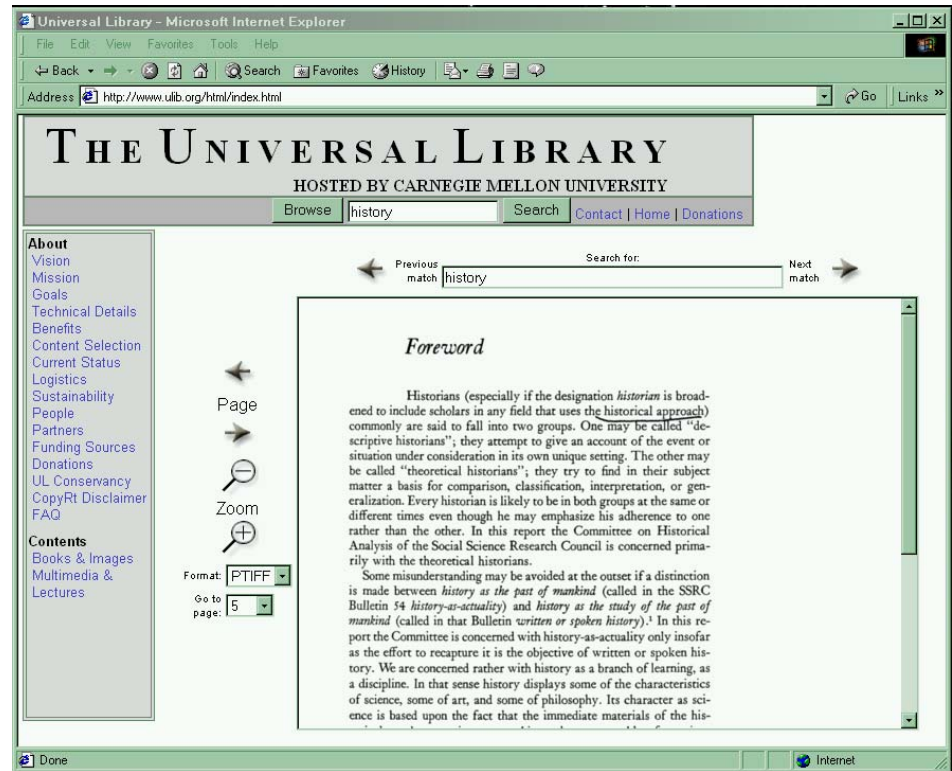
Universal Library - Microsoft Internet Explorer

File Edit View Favorites Tools Help

Back Search Favorites History

Address http://www.ulib.org/html/index.html

Go Links »

THE UNIVERSAL LIBRARY

HOSTED BY CARNEGIE MELLON UNIVERSITY

Browse history Search Contact | Home | Donations

About
Vision
Mission
Goals
Technical Details
Benefits
Content Selection
Current Status
Logistics
Sustainability
People
Partners
Funding Sources
Donations
UL Conservancy
CopyRt Disclaimer
FAQ

Contents
Books & Images
Multimedia & Lectures

Page

Zoom

Format: PTIFF

Go to page: 5

Previous match

Search for:

history

Next match

Foreword

Historians (especially if the designation *historian* is broadened to include scholars in any field that uses the historical approach) commonly are said to fall into two groups. One may be called "descriptive historians"; they attempt to give an account of the event or situation under consideration in its own unique setting. The other may be called "theoretical historians"; they try to find in their subject matter a basis for comparison, classification, interpretation, or generalization. Every historian is likely to be in both groups at the same or different times even though he may emphasize his adherence to one rather than the other. In this report the Committee on Historical Analysis of the Social Science Research Council is concerned primarily with the theoretical historians.

Some misunderstanding may be avoided at the outset if a distinction is made between *history as the past of mankind* (called in the SSRC Bulletin 54 *history-as-actuality*) and *history as the study of the past of mankind* (called in that Bulletin *written or spoken history*).$^1$ In this report the Committee is concerned with history-as-actuality only insofar as the effort to recapture it is the objective of written or spoken history. We are concerned rather with history as a branch of learning, as a discipline. In that sense history displays some of the characteristics of science, some of art, and some of philosophy. Its character as science is based upon the fact that the immediate materials of the his-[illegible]

Done

Internet